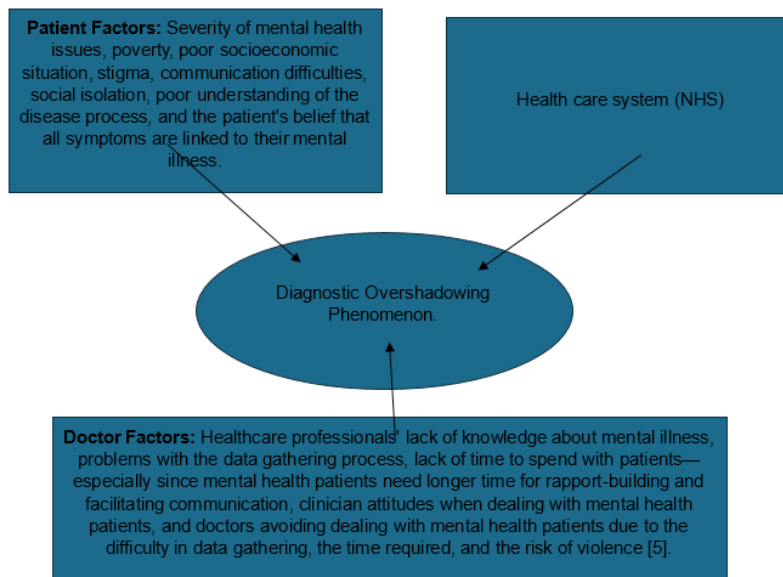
**Patient Factors:** Severity of mental health issues, poverty, poor socioeconomic situation, stigma, communication difficulties, social isolation, poor understanding of the disease process, and the patient's belief that all symptoms are linked to their mental illness.

Health care system (NHS)

Diagnostic Overshadowing Phenomenon.

**Doctor Factors:** Healthcare professionals' lack of knowledge about mental illness, problems with the data gathering process, lack of time to spend with patients—especially since mental health patients need longer time for rapport-building and facilitating communication, clinician attitudes when dealing with mental health patients, and doctors avoiding dealing with mental health patients due to the difficulty in data gathering, the time required, and the risk of violence [5].